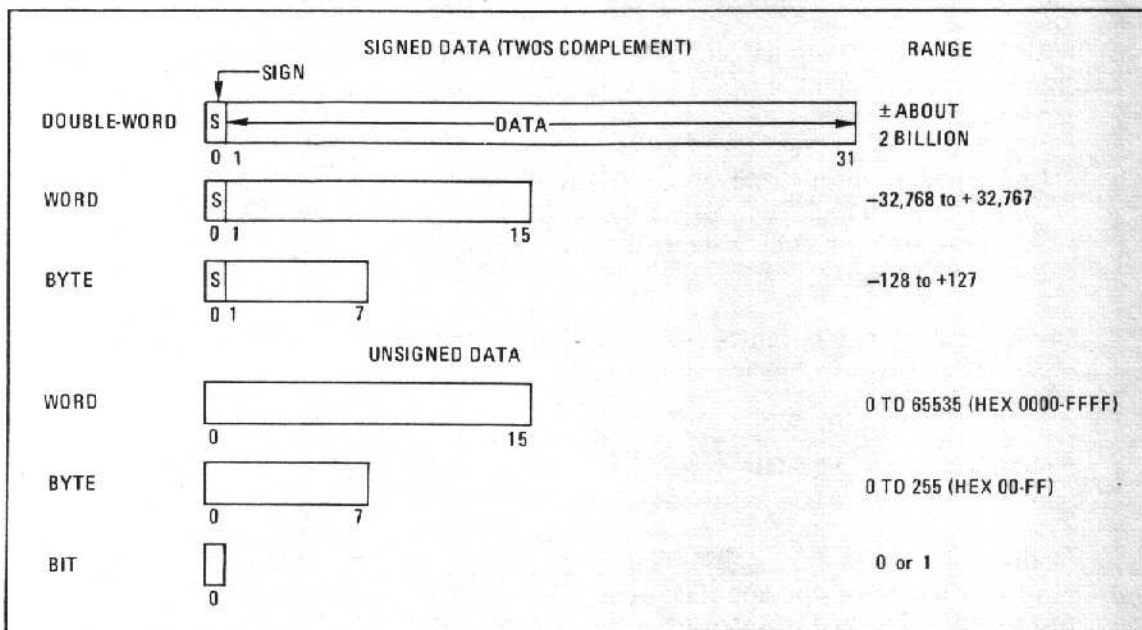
SIGNED DATA (TWOS COMPLEMENT)

RANGE

SIGN

DOUBLE-WORD

S

DATA

0 1

31

± ABOUT 2 BILLION

WORD

S

0 1

15

−32,768 to + 32,767

BYTE

S

0 1

7

−128 to +127

UNSIGNED DATA

WORD

0

15

0 TO 65535 (HEX 0000-FFFF)

BYTE

0

7

0 TO 255 (HEX 00-FF)

BIT

0

0 or 1